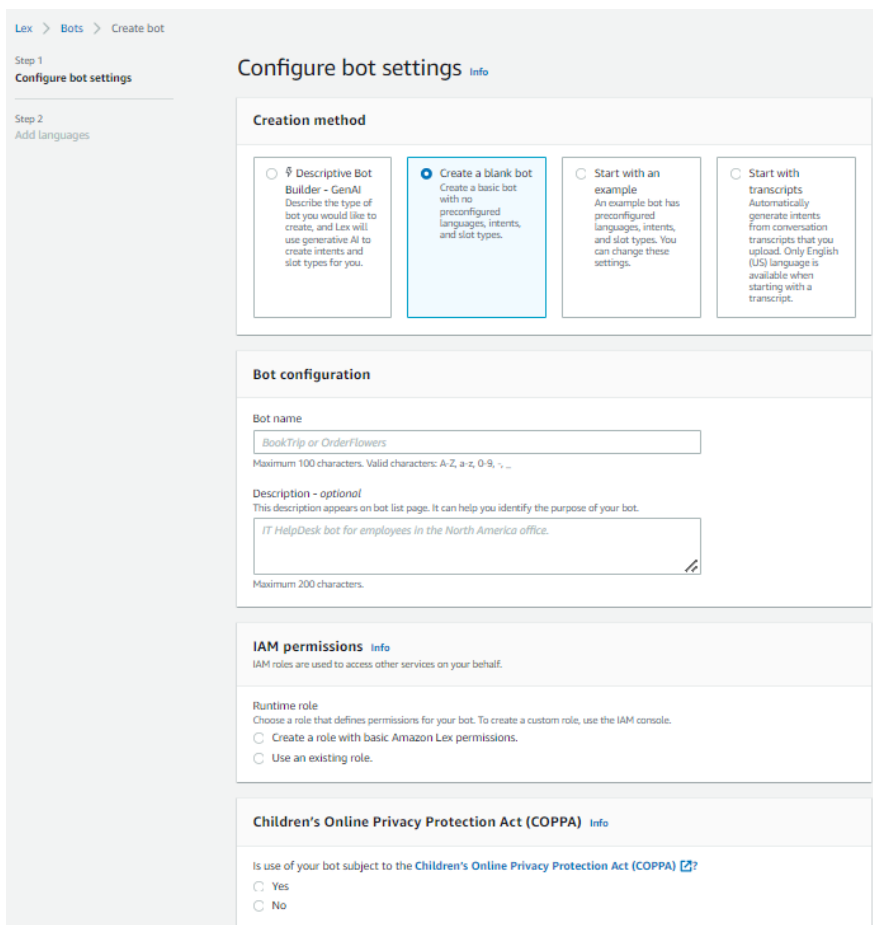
Lex > Bots > Create bot

Step 1
Configure bot settings

Step 2
Add languages

Configure bot settings Info

Creation method

Descriptive Bot Builder - GenAI
Describe the type of bot you would like to create, and Lex will use generative AI to create intents and slot types for you.

Create a blank bot
Create a basic bot with no preconfigured languages, intents, and slot types.

Start with an example
An example bot has preconfigured languages, intents, and slot types. You can change these settings.

Start with transcripts
Automatically generate intents from conversation transcripts that you upload. Only English (US) language is available when starting with a transcript.

Bot configuration

Bot name
BookTrip or OrderFlowers
Maximum 100 characters. Valid characters: A-Z, a-z, 0-9, -, _

Description - optional
This description appears on bot list page. It can help you identify the purpose of your bot.
IT HelpDesk bot for employees in the North America office.
Maximum 200 characters.

IAM permissions Info
IAM roles are used to access other services on your behalf.

Runtime role
Choose a role that defines permissions for your bot. To create a custom role, use the IAM console.
Create a role with basic Amazon Lex permissions.
Use an existing role.

Children's Online Privacy Protection Act (COPPA) Info

Is use of your bot subject to the Children's Online Privacy Protection Act (COPPA)?
Yes
No